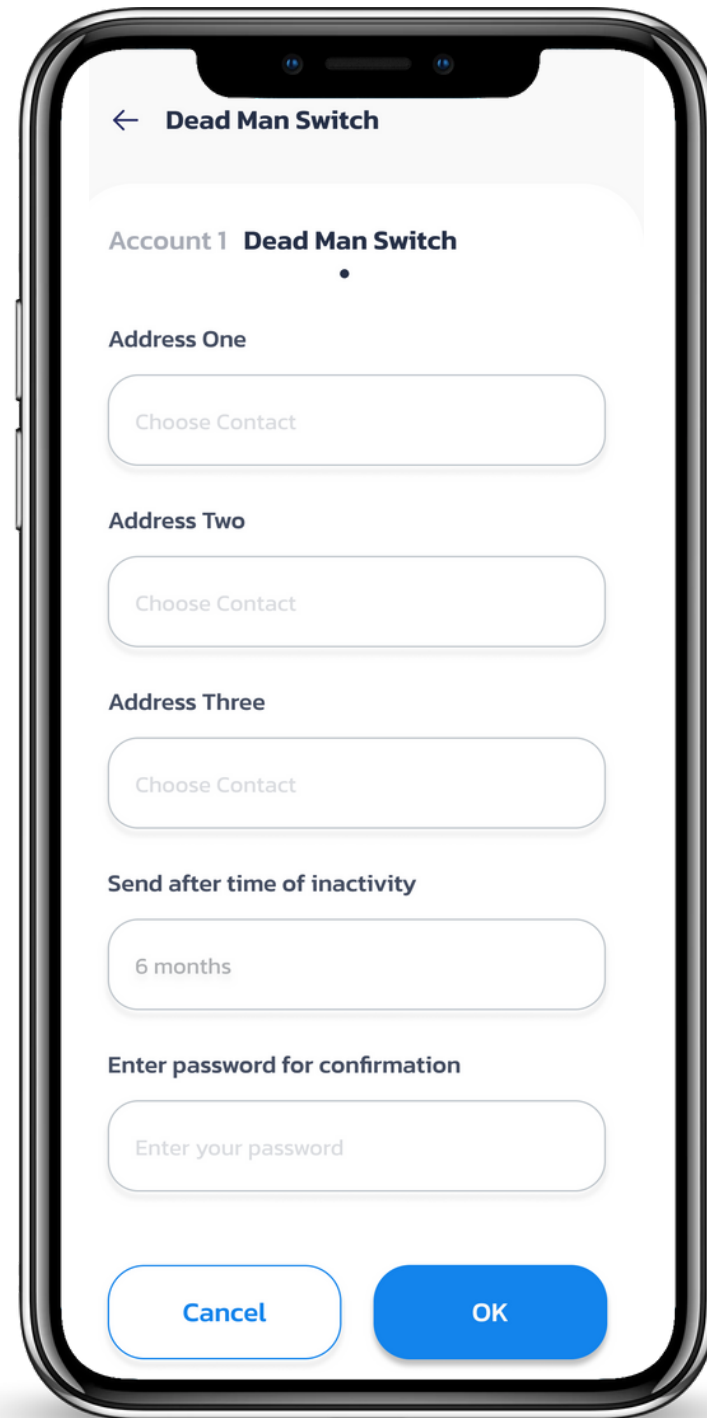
← Dead Man Switch

Account 1 Dead Man Switch

Address One

Choose Contact

Address Two

Choose Contact

Address Three

Choose Contact

Send after time of inactivity

6 months

Enter password for confirmation

Enter your password

Cancel

OK